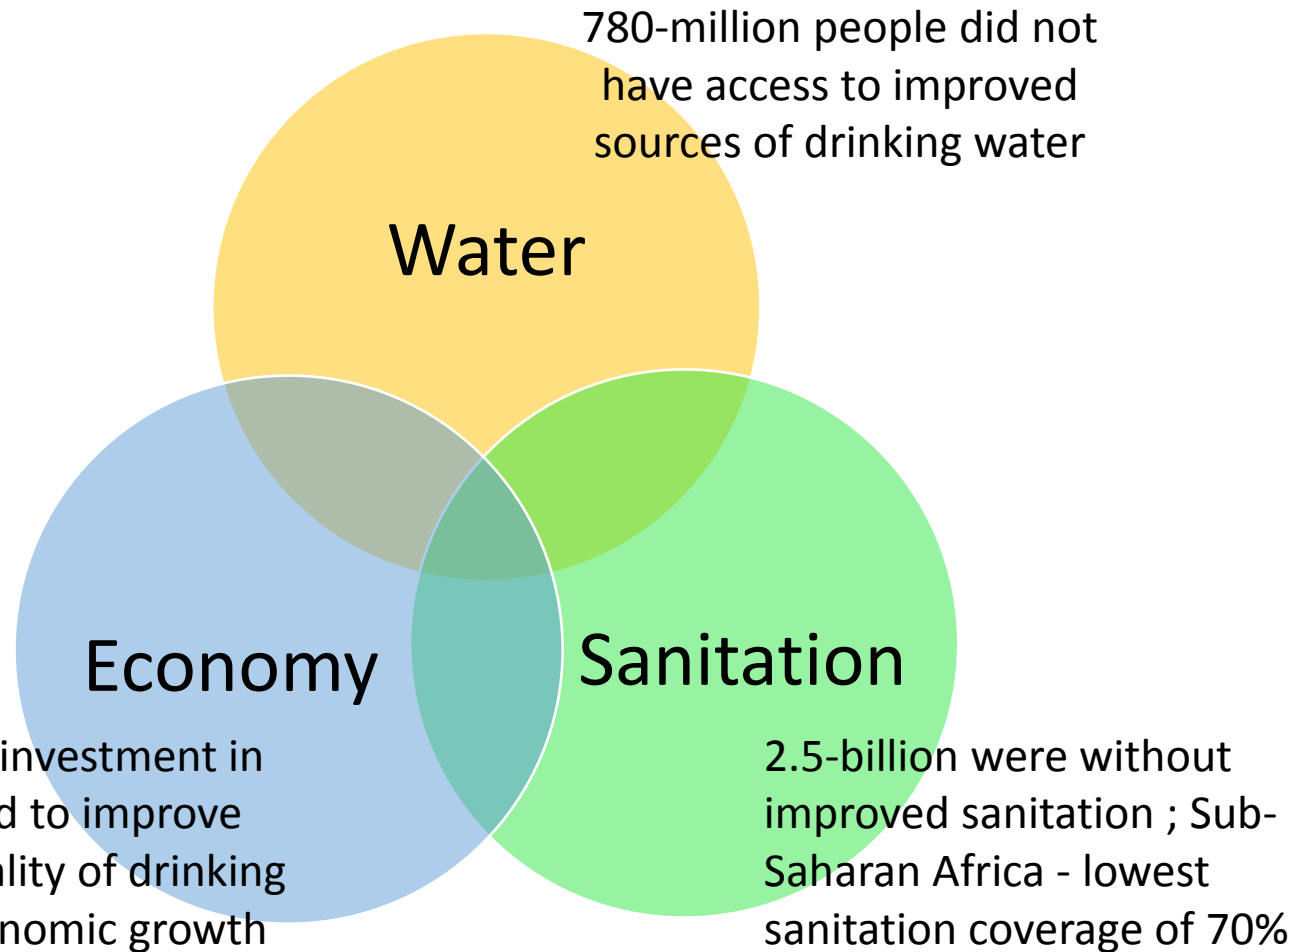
780-million people did not have access to improved sources of drinking water

Water

Economy

Sanitation

investment in
d to improve
lity of drinking
nomic growth

2.5-billion were without improved sanitation ; Sub-Saharan Africa - lowest sanitation coverage of 70%